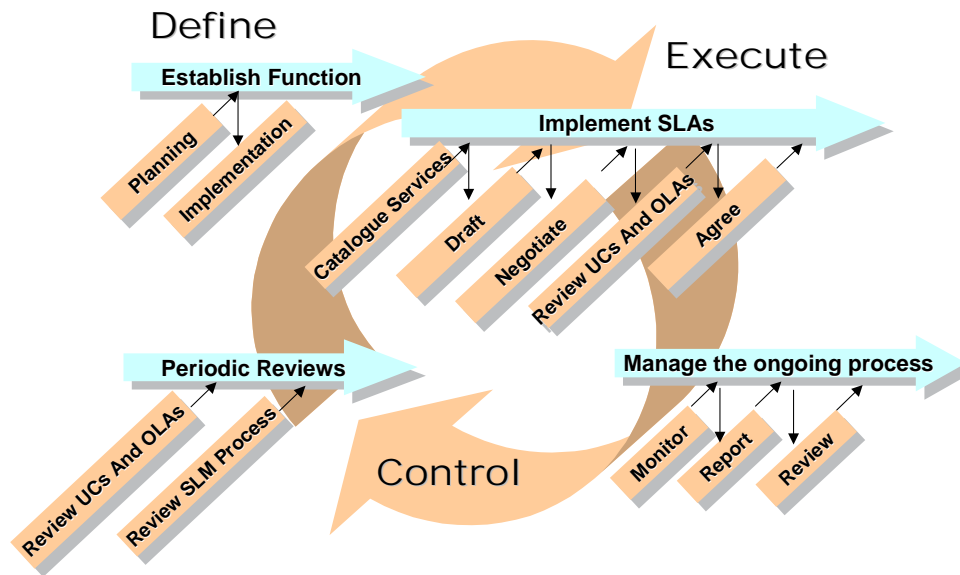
Define

Establish Function

Planning

Implementation

Execute

Implement SLAs

Catalogue Services

Draft

Negotiate

Review UCs And OLAs

Agree

Periodic Reviews

Review UCs And OLAs

Review SLM Process

Manage the ongoing process

Monitor

Report

Review

Control